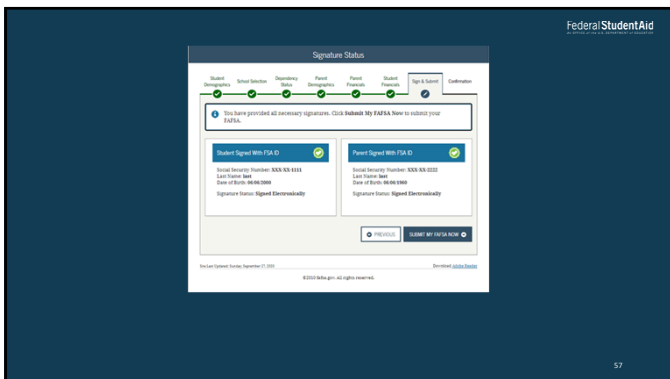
Federal Student Aid
AN OFFICE of the U.S. DEPARTMENT of EDUCATION

Signature Status

Student Demographics | School Selection | Dependency Status | Parent Demographics | Parent Financials | Student Financials | Sign & Submit | Confirmation

You have provided all necessary signatures. Click **Submit My FAFSA Now** to submit your FAFSA.

Student Signed With FSA ID

Social Security Number: XXX-XX-1111
Last Name: last
Date of Birth: 06/06/2000

Signature Status: Signed Electronically

Parent Signed With FSA ID

Social Security Number: XXX-XX-2222
Last Name: last
Date of Birth: 06/06/1980

Signature Status: Signed Electronically

PREVIOUS

SUBMIT MY FAFSA NOW

Site Last Updated: Sunday, September 27, 2015

Download Adobe Reader

©2015 fafsa.gov. All rights reserved.

57